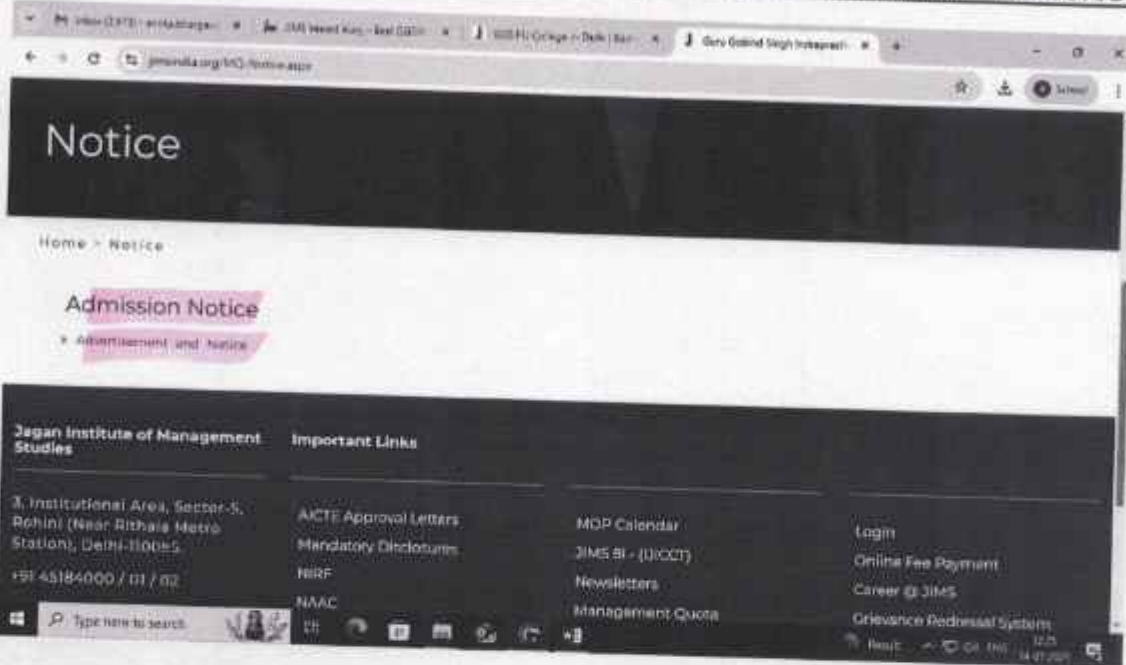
Inbox (1373) - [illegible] | JIMS Heard Kay - Best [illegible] | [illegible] College – Delhi | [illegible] | Guru Gobind Singh Indraprasth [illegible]

jimsindia.org/MQ-Notice.aspx

School

Notice

Home > Notice

Admission Notice

» Advertisement and Notice

Jagan Institute of Management Studies

3, Institutional Area, Sector-5, Rohini (Near Rithala Metro Station), Delhi-110085

+91 45184000 / 01 / 02

Important Links

AICTE Approval Letters

Mandatory Disclosures

NIRF

NAAC

MOP Calendar

JIMS BI - (IJ/CCT)

Newsletters

Management Quota

Login

Online Fee Payment

Career @ JIMS

Grievance Redressal System

Type here to search

Result

ENG

12:25

14-07-2025